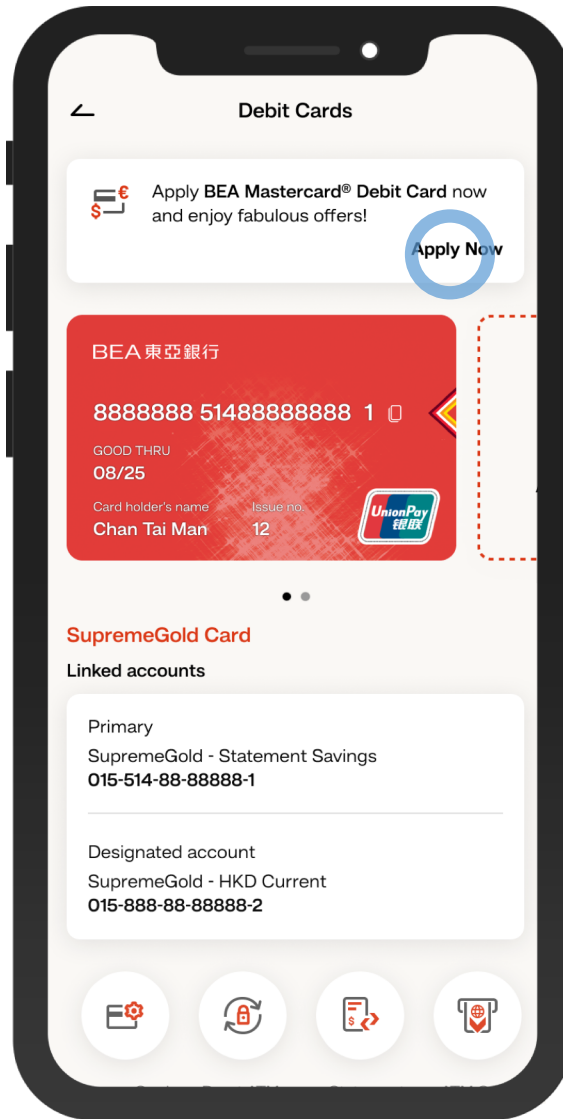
Debit Cards

Apply **BEA Mastercard® Debit Card** now and enjoy fabulous offers!

Apply Now

BEA東亞銀行

8888888 51488888888 1

GOOD THRU
08/25

Card holder's name
Chan Tai Man

Issue no.
12

UnionPay 银联

SupremeGold Card

Linked accounts

Primary
SupremeGold - Statement Savings
015-514-88-88888-1

Designated account
SupremeGold - HKD Current
015-888-88-88888-2